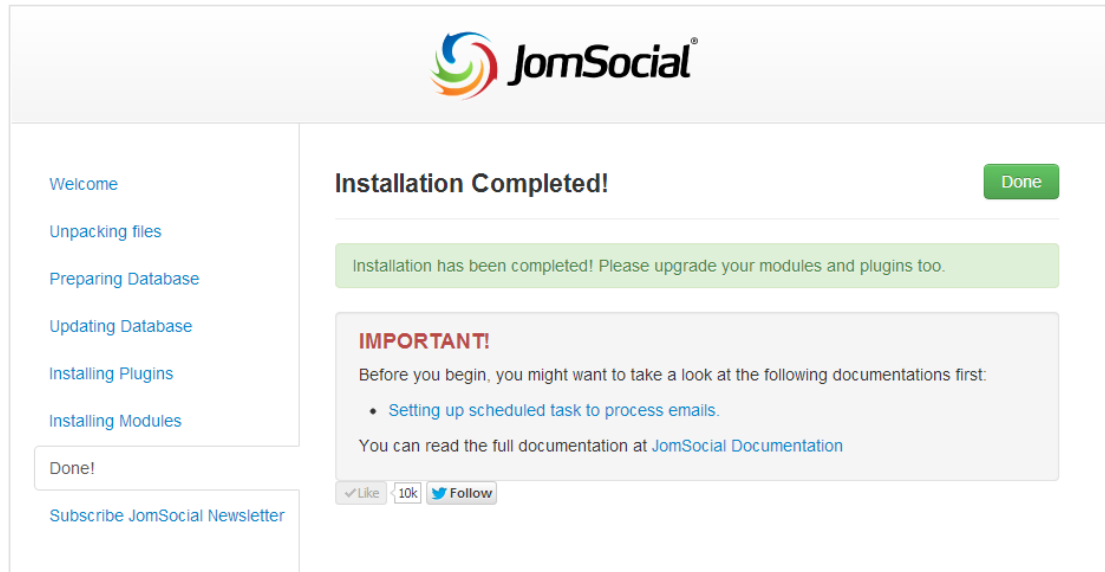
JomSocial®

Welcome

Unpacking files

Preparing Database

Updating Database

Installing Plugins

Installing Modules

Done!

Subscribe JomSocial Newsletter

Installation Completed!

Done

Installation has been completed! Please upgrade your modules and plugins too.

IMPORTANT!

Before you begin, you might want to take a look at the following documentations first:

- Setting up scheduled task to process emails.

You can read the full documentation at JomSocial Documentation

Like 10k Follow